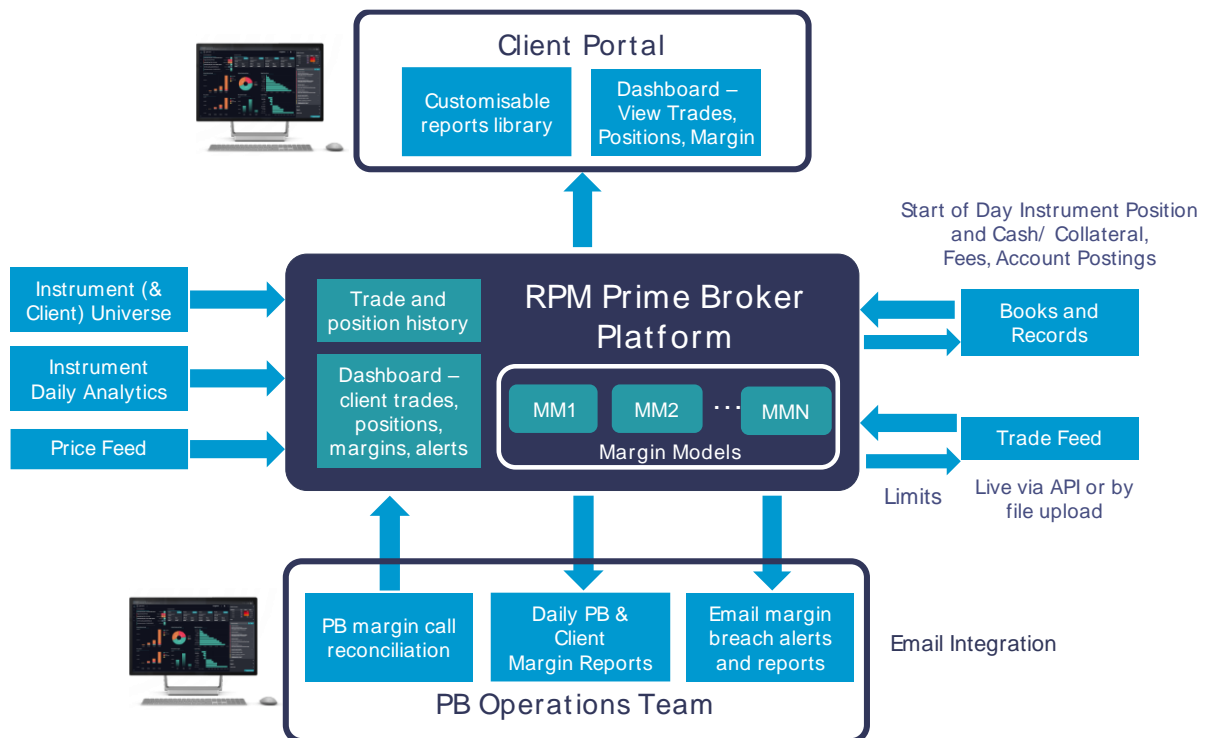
Client Portal

Customisable reports library

Dashboard – View Trades, Positions, Margin

Start of Day Instrument Position and Cash/ Collateral, Fees, Account Postings

Instrument (& Client) Universe

Instrument Daily Analytics

Price Feed

Trade and position history

Dashboard – client trades, positions, margins, alerts

RPM Prime Broker Platform

MM1

MM2

...

MMN

Margin Models

Books and Records

Trade Feed

Limits

Live via API or by file upload

PB margin call reconciliation

Daily PB & Client Margin Reports

Email margin breach alerts and reports

Email Integration

PB Operations Team